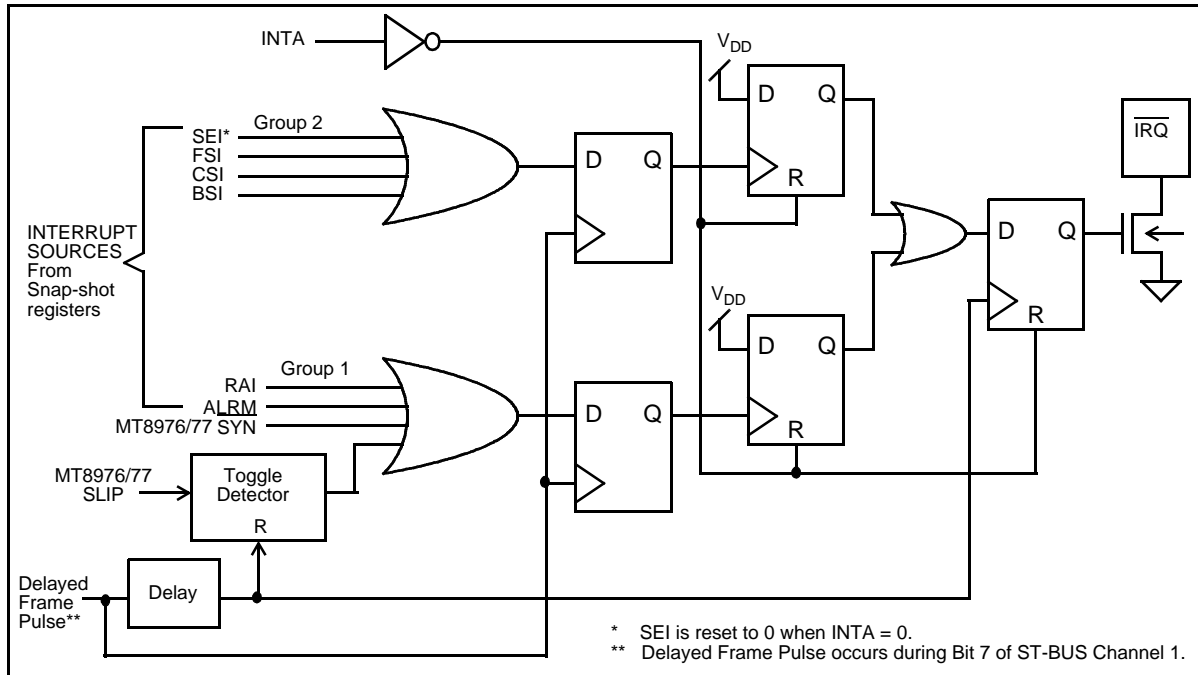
INTA

$V_{DD}$

D Q

R

SEI*
FSI
CSI
BSI

Group 2

D Q

$\overline{IRQ}$

INTERRUPT SOURCES From Snap-shot registers

D Q

R

$V_{DD}$

D Q

R

Group 1

RAI
ALRM
MT8976/77 SYN

D Q

D Q

R

MT8976/77 SLIP

Toggle Detector

R

Delayed Frame Pulse**

Delay

* SEI is reset to 0 when INTA = 0.
** Delayed Frame Pulse occurs during Bit 7 of ST-BUS Channel 1.